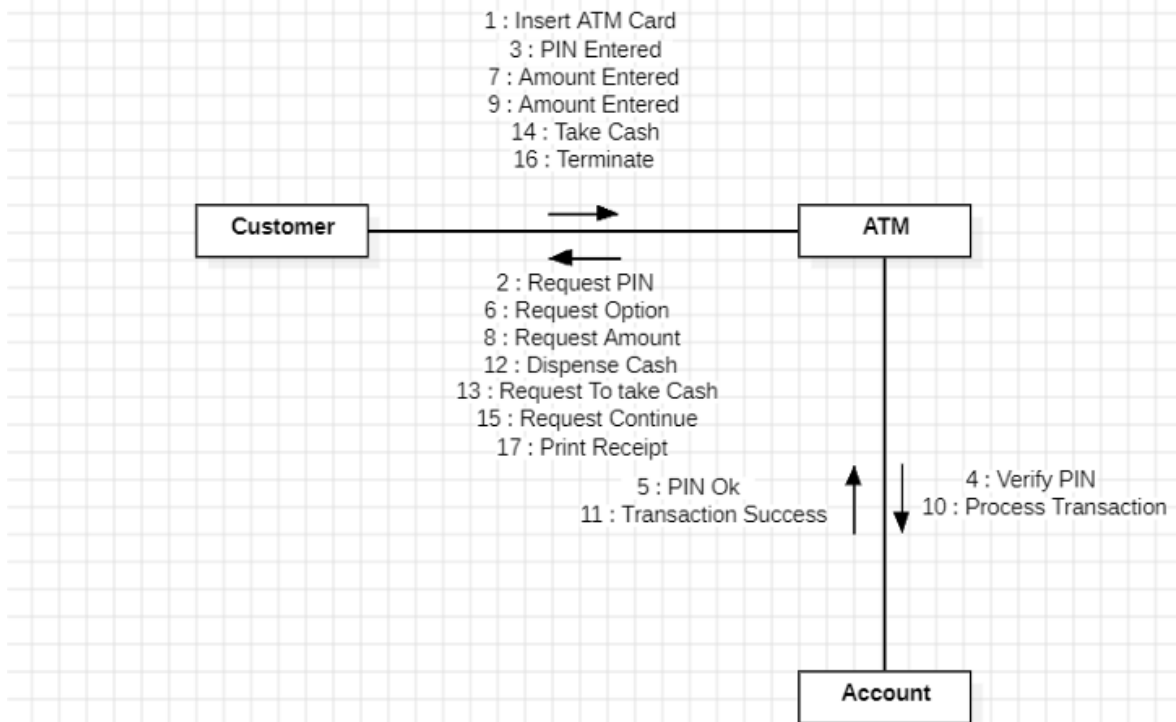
1 : Insert ATM Card
3 : PIN Entered
7 : Amount Entered
9 : Amount Entered
14 : Take Cash
16 : Terminate

Customer

ATM

2 : Request PIN
6 : Request Option
8 : Request Amount
12 : Dispense Cash
13 : Request To take Cash
15 : Request Continue
17 : Print Receipt

5 : PIN Ok
11 : Transaction Success

4 : Verify PIN
10 : Process Transaction

Account